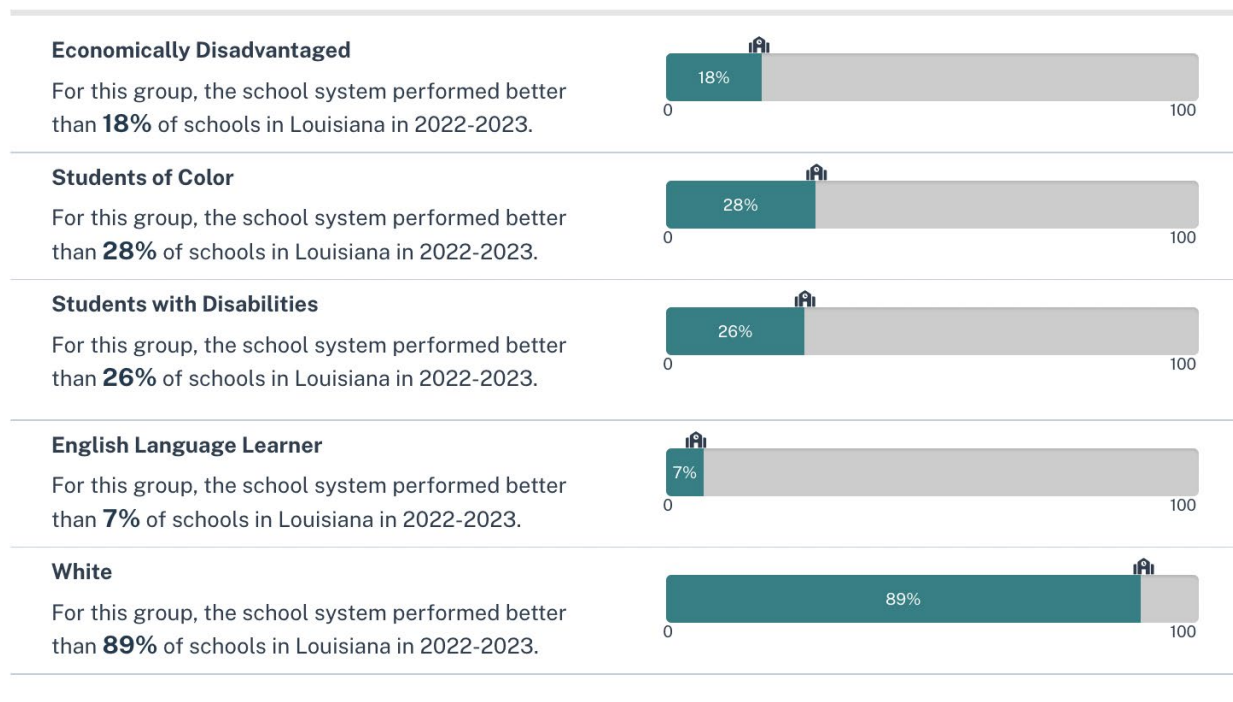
**Economically Disadvantaged**

For this group, the school system performed better than **18%** of schools in Louisiana in 2022-2023.

18%
0
100

**Students of Color**

For this group, the school system performed better than **28%** of schools in Louisiana in 2022-2023.

28%
0
100

**Students with Disabilities**

For this group, the school system performed better than **26%** of schools in Louisiana in 2022-2023.

26%
0
100

**English Language Learner**

For this group, the school system performed better than **7%** of schools in Louisiana in 2022-2023.

7%
0
100

**White**

For this group, the school system performed better than **89%** of schools in Louisiana in 2022-2023.

89%
0
100